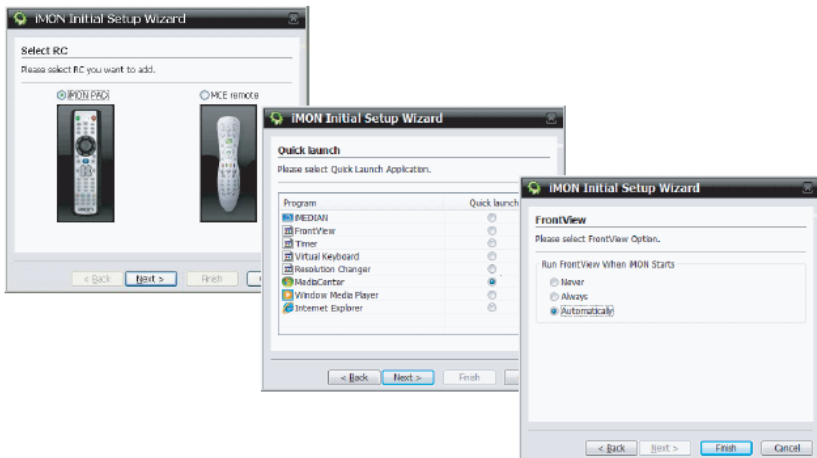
iMON Initial Setup Wizard

Select RC

Please select RC you want to add.

iMON PAD

MCE remote

< Back

Next >

Finish

iMON Initial Setup Wizard

Quick launch

Please select Quick Launch Application.

| Program | Quick launch |
|---|---|
| iMEDIAN | |
| FrontView | |
| Timer | |
| Virtual Keyboard | |
| Resolution Changer | |
| MediaCenter | |
| Window Media Player | |
| Internet Explorer | |

< Back

Next >

Finish

iMON Initial Setup Wizard

FrontView

Please select FrontView Option.

Run FrontView When iMON Starts

Never

Always

Automatically

< Back

Next >

Finish

Cancel